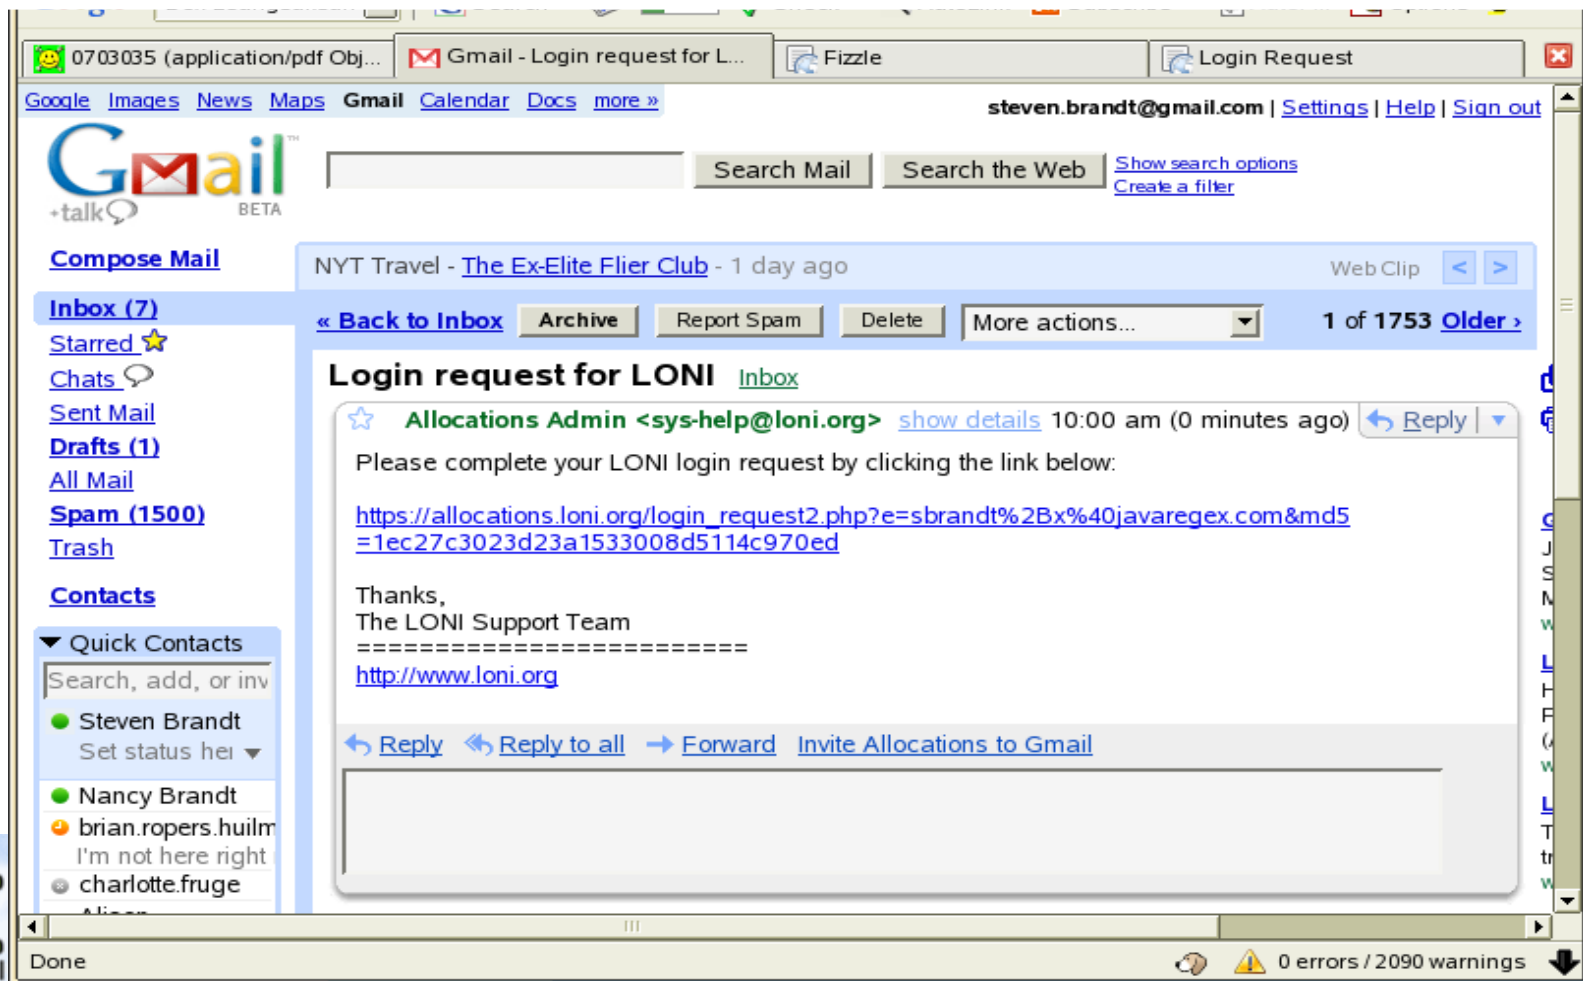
0703035 (application/pdf Obj... Gmail - Login request for L... Fizzle Login Request

Google Images News Maps Gmail Calendar Docs more »

steven.brandt@gmail.com | Settings | Help | Sign out

Gmail +talk BETA

Search Mail Search the Web Show search options Create a filter

Compose Mail

NYT Travel - The Ex-Elite Flier Club - 1 day ago Web Clip < >

Inbox (7)
Starred
Chats
Sent Mail
Drafts (1)
All Mail
Spam (1500)
Trash

Contacts

« Back to Inbox Archive Report Spam Delete More actions... 1 of 1753 Older ›

Login request for LONI Inbox

Allocations Admin <sys-help@loni.org> show details 10:00 am (0 minutes ago) Reply

Please complete your LONI login request by clicking the link below:

https://allocations.loni.org/login_request2.php?e=sbrandt%2Bx%40javaregex.com&md5=1ec27c3023d23a1533008d5114c970ed

Thanks,
The LONI Support Team
========================
http://www.loni.org

Reply Reply to all Forward Invite Allocations to Gmail

Quick Contacts
Search, add, or inv
Steven Brandt
Set status her
Nancy Brandt
brian.ropers.huilm
I'm not here right
charlotte.fruge

Done

0 errors / 2090 warnings